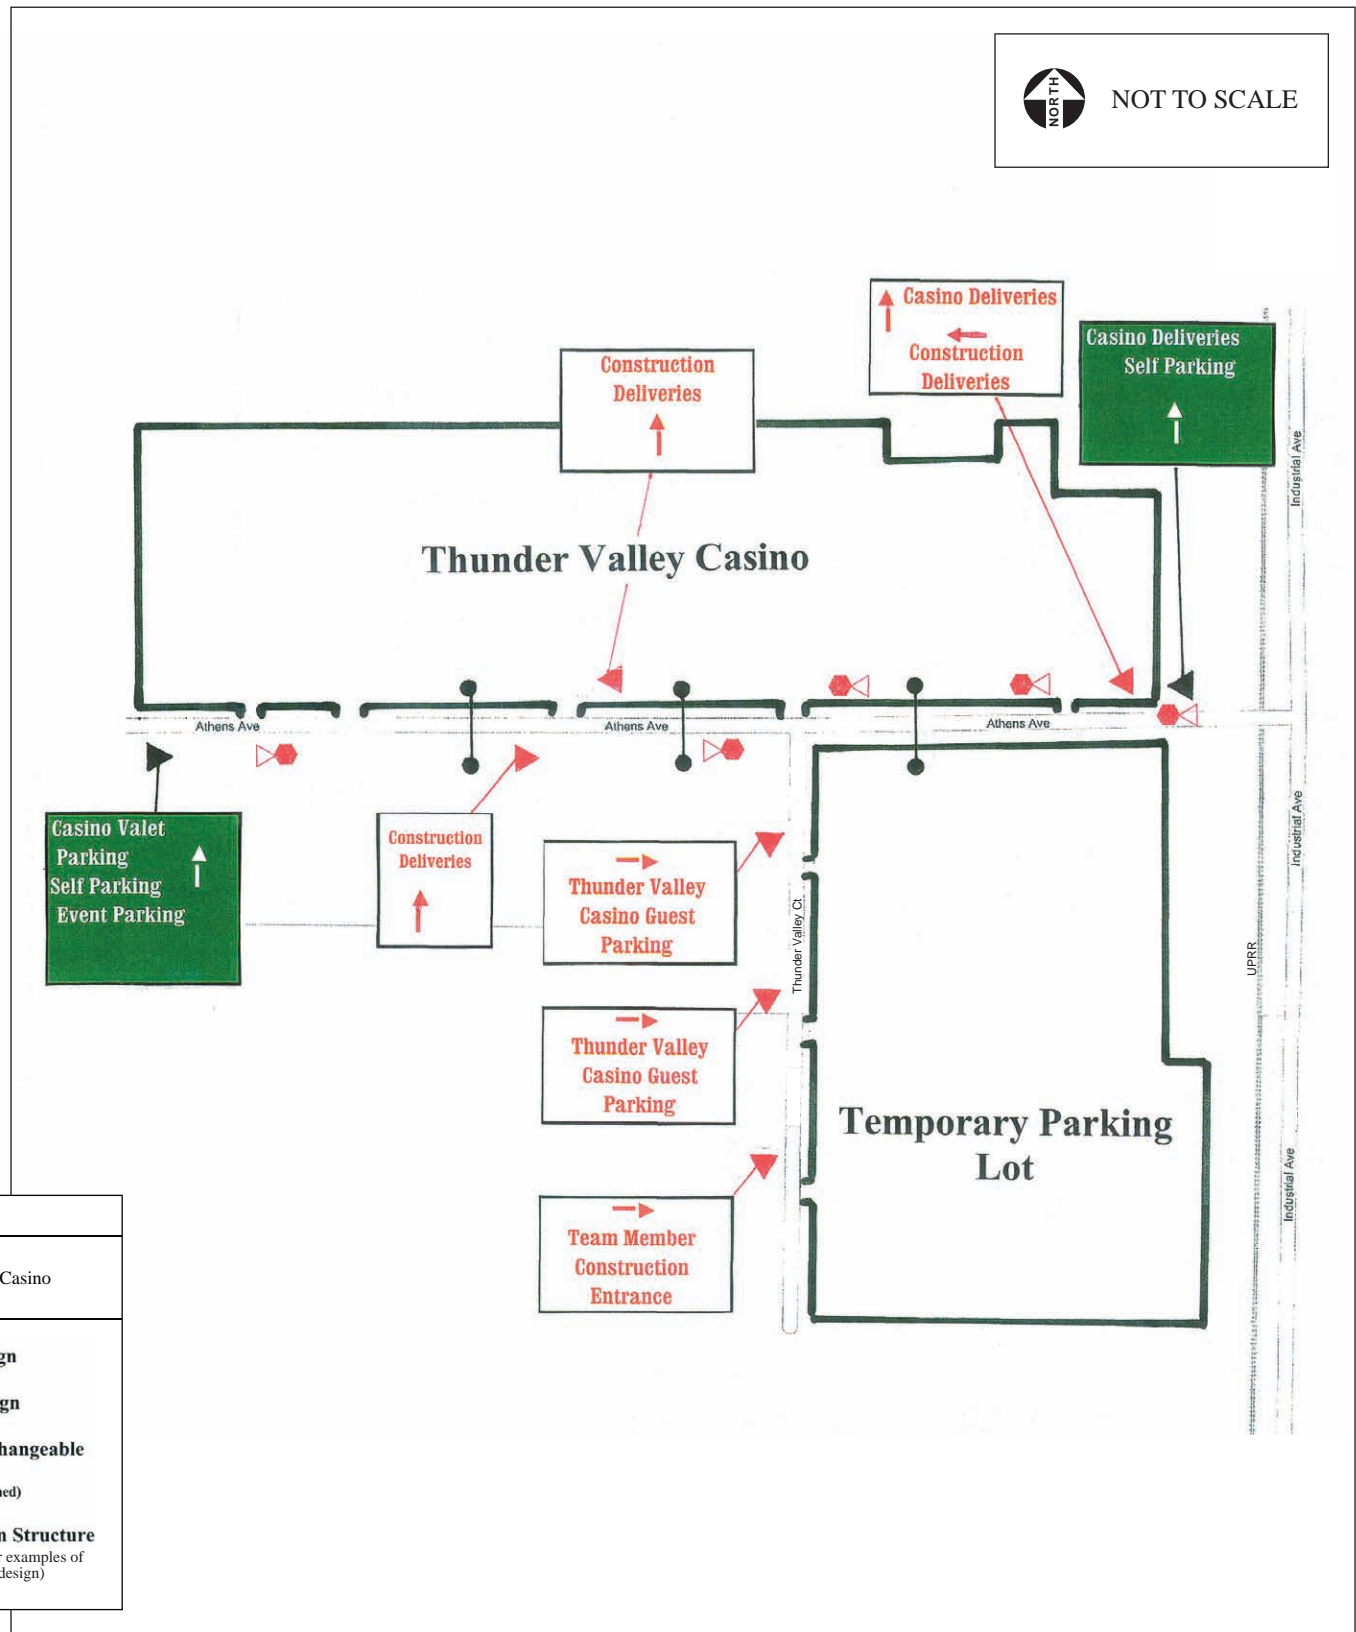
NORTH

NOT TO SCALE

Construction Deliveries

Casino Deliveries

Construction Deliveries

Casino Deliveries Self Parking

Industrial Ave

Thunder Valley Casino

Athens Ave

Athens Ave

Athens Ave

Casino Valet Parking Self Parking Event Parking

Construction Deliveries

Thunder Valley Casino Guest Parking

Thunder Valley Ct

Industrial Ave

UPRR

Thunder Valley Casino Guest Parking

Temporary Parking Lot

Industrial Ave

Team Member Construction Entrance

Casino

gn

gn

hangeable

ned)

n Structure
r examples of
design)